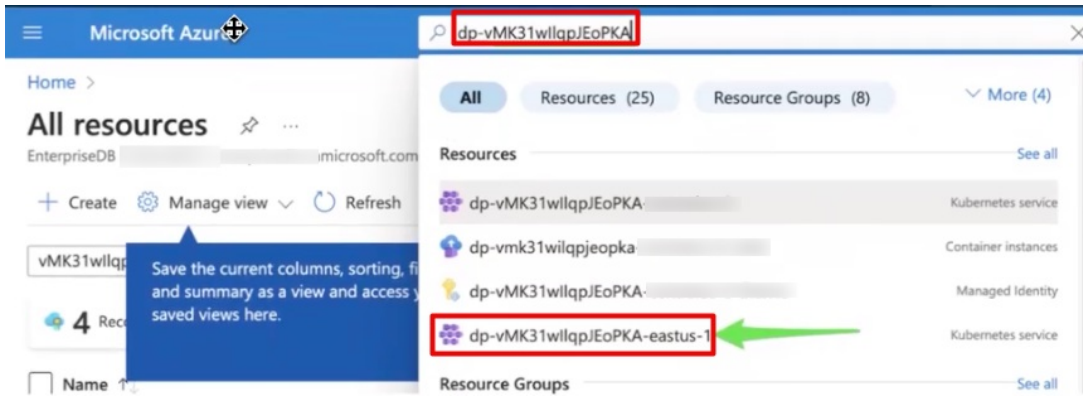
Microsoft Azur

dp-vMK31wllqpJEoPKA

Home >

All resources

EnterpriseDB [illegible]microsoft.com

+ Create  Manage view  Refresh

vMK31wllqp

Save the current columns, sorting, fi and summary as a view and access y saved views here.

4 Rec

Name

All  Resources (25)  Resource Groups (8)  More (4)

Resources  See all

dp-vMK31wllqpJEoPKA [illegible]  Kubernetes service

dp-vmk31wilqpjeopka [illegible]  Container instances

dp-vMK31wllqpJEoPKA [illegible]  Managed Identity

dp-vMK31wllqpJEoPKA-eastus-1  Kubernetes service

Resource Groups  See all